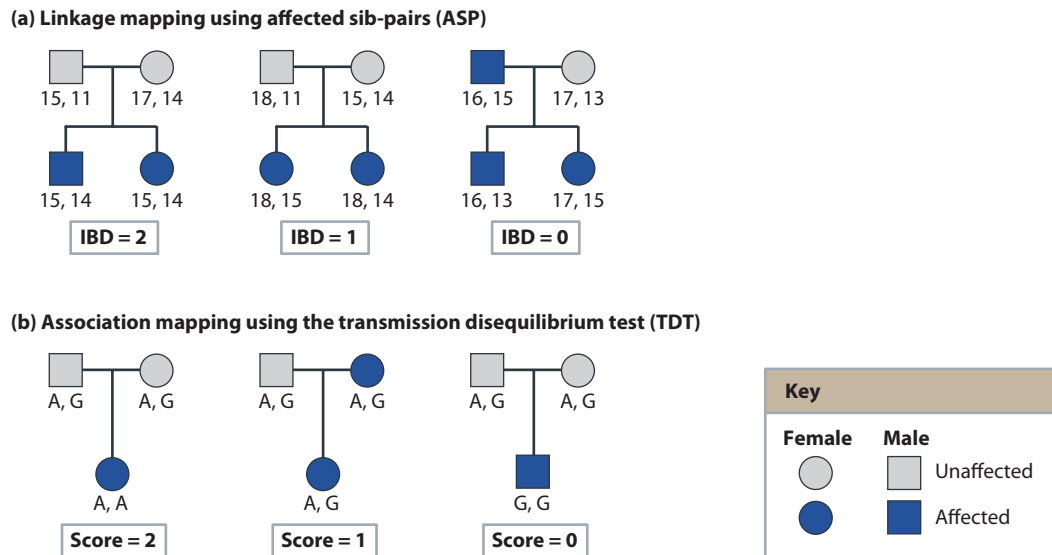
(a) Linkage mapping using affected sib-pairs (ASP)

15, 11 17, 14
15, 14 15, 14
IBD = 2

18, 11 15, 14
18, 15 18, 14
IBD = 1

16, 15 17, 13
16, 13 17, 15
IBD = 0

(b) Association mapping using the transmission disequilibrium test (TDT)

A, G A, G
A, A
Score = 2

A, G A, G
A, G
Score = 1

A, G A, G
G, G
Score = 0

Key
Female Male
Unaffected
Affected